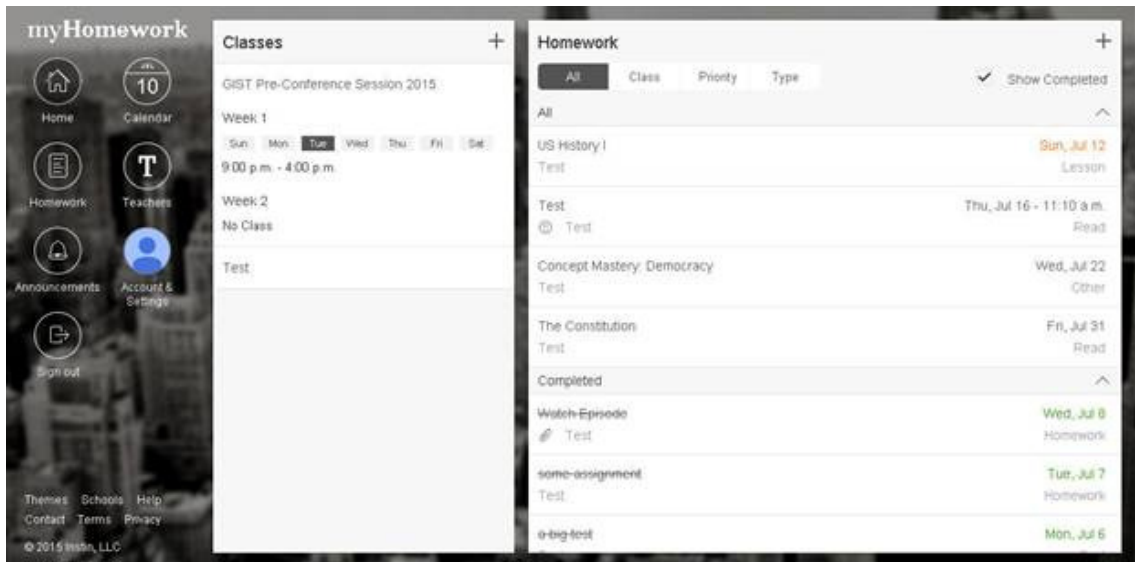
myHomework

10

Home

Calendar

Homework

T

Teachers

Announcements

Account & Settings

Sign out

Themes Schools Help
Contact Terms Privacy
© 2015 Instin, LLC

Classes +

GIST Pre-Conference Session 2015

Week 1

| Sun | Mon | Tue | Wed | Thu | Fri | Sat |
|---|---|---|---|---|---|---|

9:00 p.m. - 4:00 p.m.

Week 2

No Class

Test

Homework +

All Class Priority Type

✔ Show Completed

All

US History I
Test
Sun, Jul 12
Lesson

Test
Test
Thu, Jul 16 - 11:10 a.m.
Read

Concept Mastery: Democracy
Test
Wed, Jul 22
Other

The Constitution
Test
Fri, Jul 31
Read

Completed

Watch Episode
Test
Wed, Jul 8
Homework

some assignment
Test
Tue, Jul 7
Homework

a big test
Mon, Jul 6